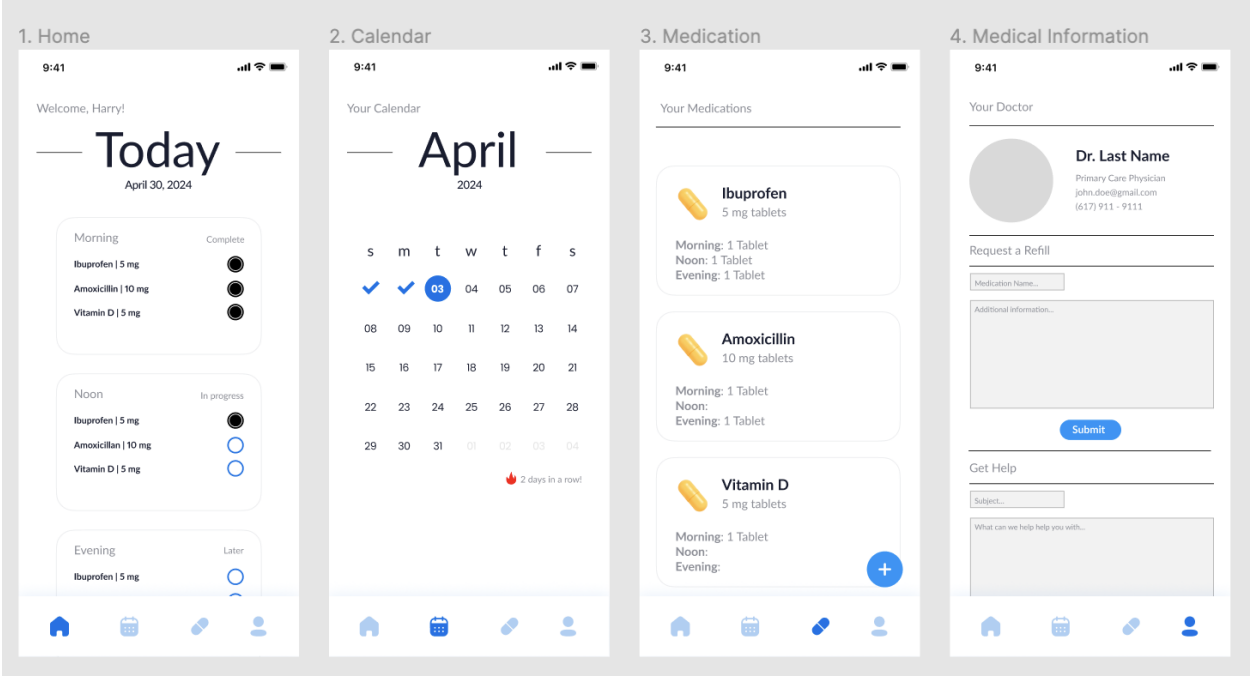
1. Home

9:41

Welcome, Harry!

Today

April 30, 2024

Morning Complete

Ibuprofen | 5 mg

Amoxicillin | 10 mg

Vitamin D | 5 mg

Noon In progress

Ibuprofen | 5 mg

Amoxicillan | 10 mg

Vitamin D | 5 mg

Evening Later

Ibuprofen | 5 mg

2. Calendar

9:41

Your Calendar

April

2024

| s | m | t | w | t | f | s |
|---|---|---|---|---|---|---|
|  |  | 03 | 04 | 05 | 06 | 07 |
| 08 | 09 | 10 | 11 | 12 | 13 | 14 |
| 15 | 16 | 17 | 18 | 19 | 20 | 21 |
| 22 | 23 | 24 | 25 | 26 | 27 | 28 |
| 29 | 30 | 31 | 01 | 02 | 03 | 04 |

2 days in a row!

3. Medication

9:41

Your Medications

Ibuprofen
5 mg tablets

Morning: 1 Tablet
Noon: 1 Tablet
Evening: 1 Tablet

Amoxicillin
10 mg tablets

Morning: 1 Tablet
Noon:
Evening: 1 Tablet

Vitamin D
5 mg tablets

Morning: 1 Tablet
Noon:
Evening:

+

4. Medical Information

9:41

Your Doctor

Dr. Last Name
Primary Care Physician
john.doe@gmail.com
(617) 911 - 9111

Request a Refill

Medication Name...

Additional information...

Submit

Get Help

Subject...

What can we help help you with...